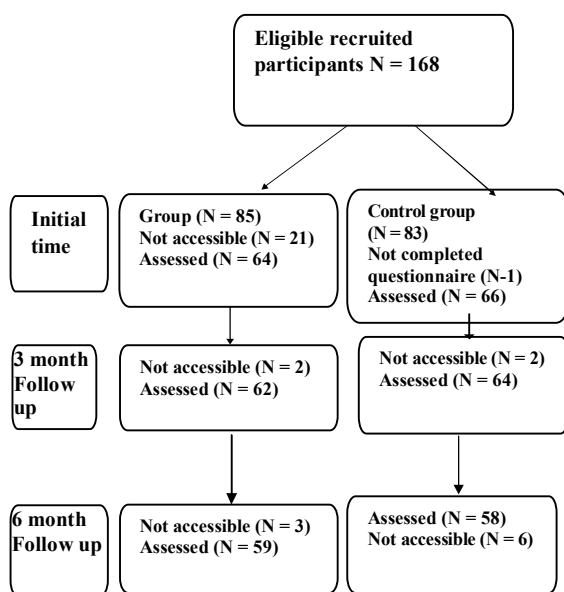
Eligible recruited participants N = 168

Initial time

Group (N = 85)
Not accessible (N = 21)
Assessed (N = 64)

Control group (N = 83)
Not completed questionnaire (N-1)
Assessed (N = 66)

3 month Follow up

Not accessible (N = 2)
Assessed (N = 62)

Not accessible (N = 2)
Assessed (N = 64)

6 month Follow up

Not accessible (N = 3)
Assessed (N = 59)

Assessed (N = 58)
Not accessible (N = 6)